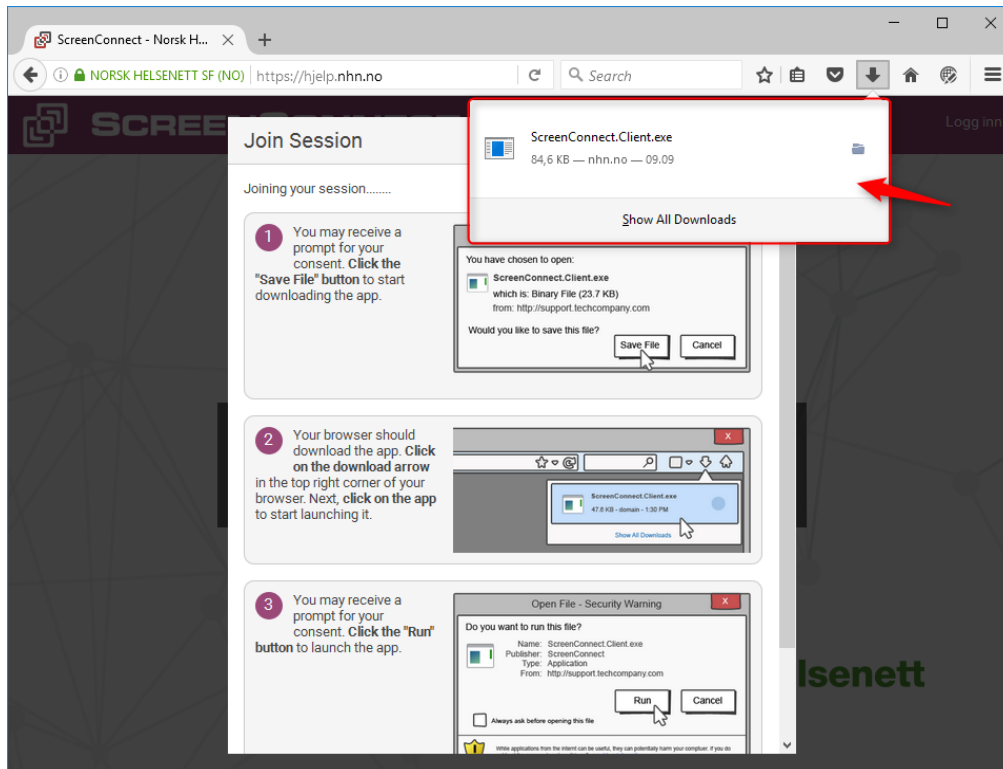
ScreenConnect - Norsk H...

NORSK HELSENETT SF (NO) https://hjelp.nhn.no

Search

SCREE

Logg inn

Join Session

Joining your session........

ScreenConnect.Client.exe
84,6 KB — nhn.no — 09.09

Show All Downloads

1 You may receive a prompt for your consent. **Click the "Save File" button** to start downloading the app.

You have chosen to open:
ScreenConnect.Client.exe
which is: Binary File (23.7 KB)
from: http://support.techcompany.com
Would you like to save this file?
Save File
Cancel

2 Your browser should download the app. **Click on the download arrow** in the top right corner of your browser. Next, **click on the app** to start launching it.

X
ScreenConnect.Client.exe
47.8 KB - domain - 1:30 PM
Show All Downloads

3 You may receive a prompt for your consent. **Click the "Run" button** to launch the app.

Open File - Security Warning
X
Do you want to run this file?
Name: ScreenConnect.Client.exe
Publisher: ScreenConnect
Type: Application
From: http://support.techcompany.com
Run
Cancel
Always ask before opening this file
While applications from the internet can be useful, they can potentially harm your computer. If you do

lsenett